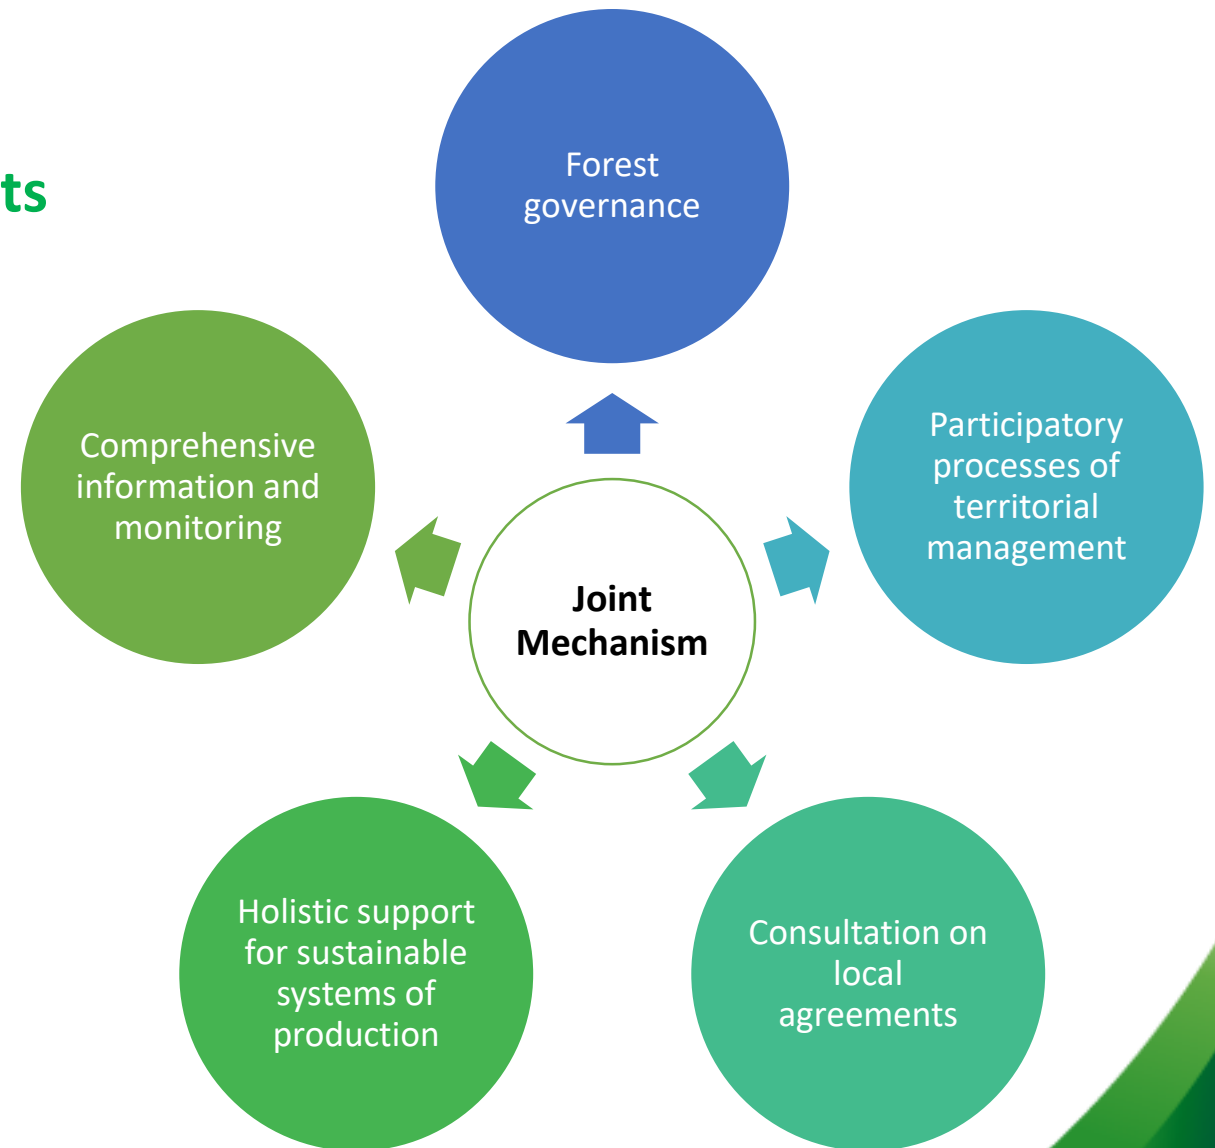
ts

Forest governance

Comprehensive information and monitoring

Participatory processes of territorial management

Joint Mechanism

Holistic support for sustainable systems of production

Consultation on local agreements